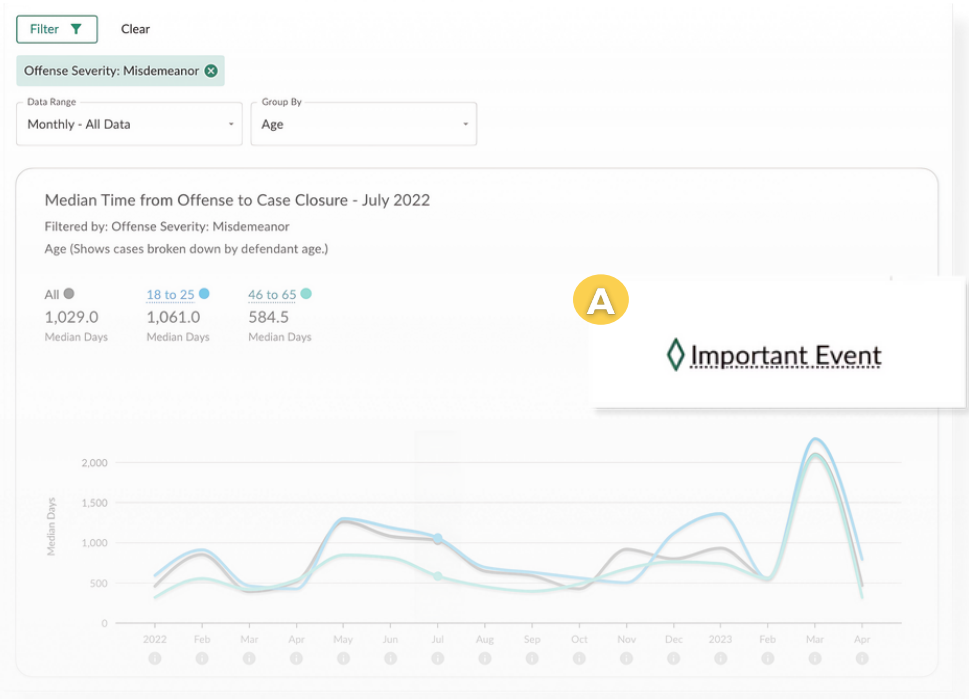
Filter

Clear

Offense Severity: Misdemeanor

Data Range
Monthly - All Data

Group By
Age

Median Time from Offense to Case Closure - July 2022

Filtered by: Offense Severity: Misdemeanor

Age (Shows cases broken down by defendant age.)

All
1,029.0
Median Days

18 to 25
1,061.0
Median Days

46 to 65
584.5
Median Days

A

Important Event

Median Days

2,000
1,500
1,000
500
0

2022 Feb Mar Apr May Jun Jul Aug Sep Oct Nov Dec 2023 Feb Mar Apr